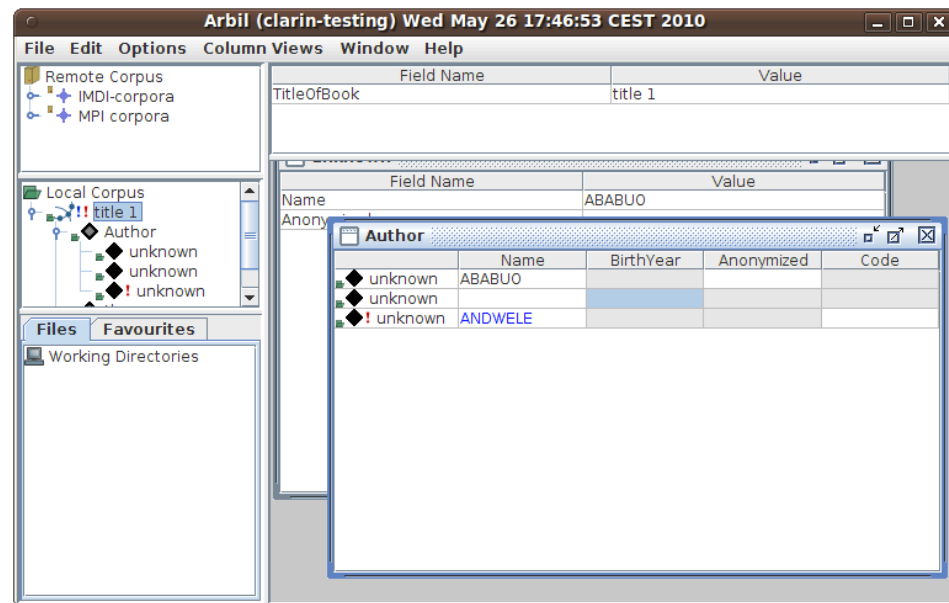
Arbil (clarin-testing) Wed May 26 17:46:53 CEST 2010

File Edit Options Column Views Window Help

Remote Corpus
IMDI-corpora
MPI corpora

Local Corpus
!! title 1
Author
unknown
unknown
! unknown

Files Favourites

Working Directories

| Field Name | Value |
|---|---|
| TitleOfBook | title 1 |

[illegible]

| Field Name | Value |
|---|---|
| Name | ABABUO |
| Anony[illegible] | |

Author

| | Name | BirthYear | Anonymized | Code |
|---|---|---|---|---|
| unknown | ABABUO | | | |
| unknown | | | | |
| ! unknown | ANDWELE | | | |